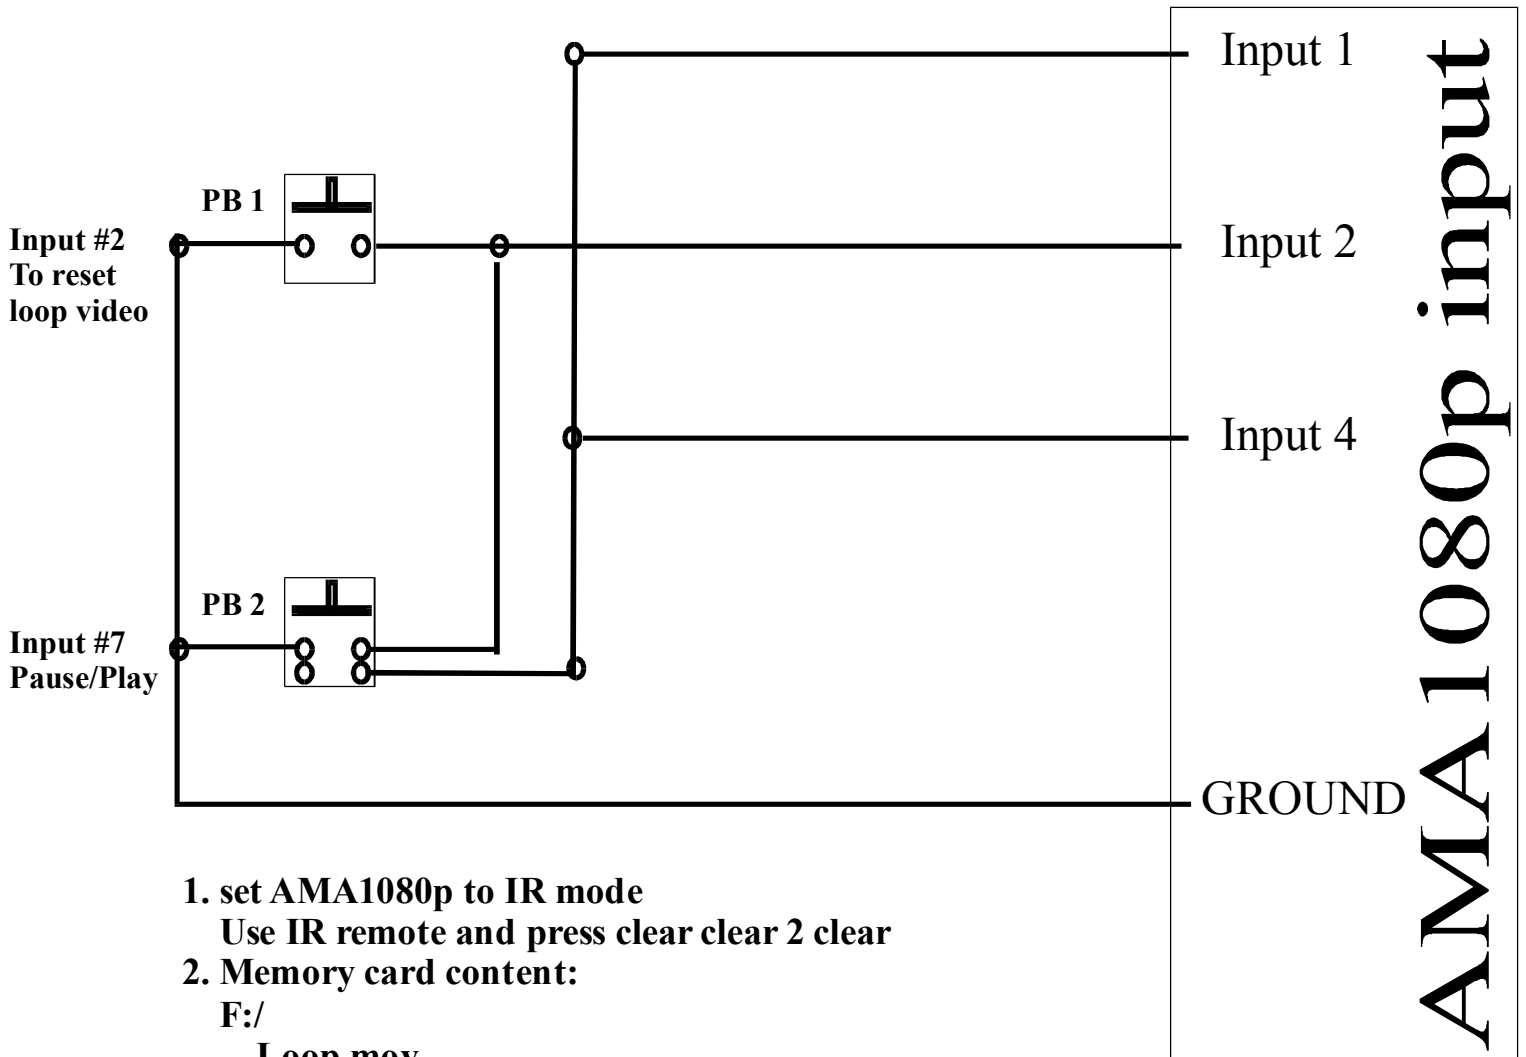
Input 1

PB 1

Input #2
To reset
loop video

Input 2

Input 4

PB 2

Input #7
Pause/Play

GROUND

AMA1080p input

1. set AMA1080p to IR mode
Use IR remote and press clear clear 2 clear
2. Memory card content:
F:/
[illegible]